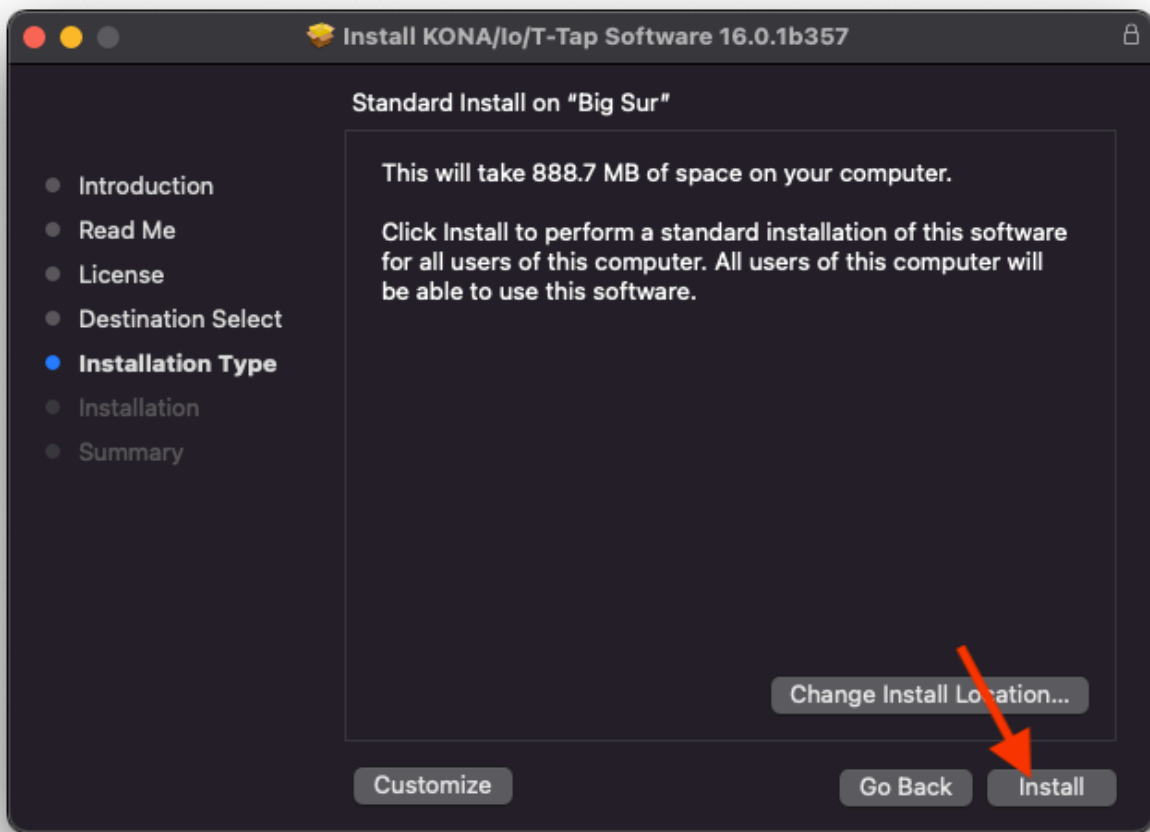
Install KONA/Io/T-Tap Software 16.0.1b357

Standard Install on "Big Sur"

Introduction
Read Me
License
Destination Select
Installation Type
Installation
Summary

This will take 888.7 MB of space on your computer.

Click Install to perform a standard installation of this software for all users of this computer. All users of this computer will be able to use this software.

Change Install Location...

Customize

Go Back

Install